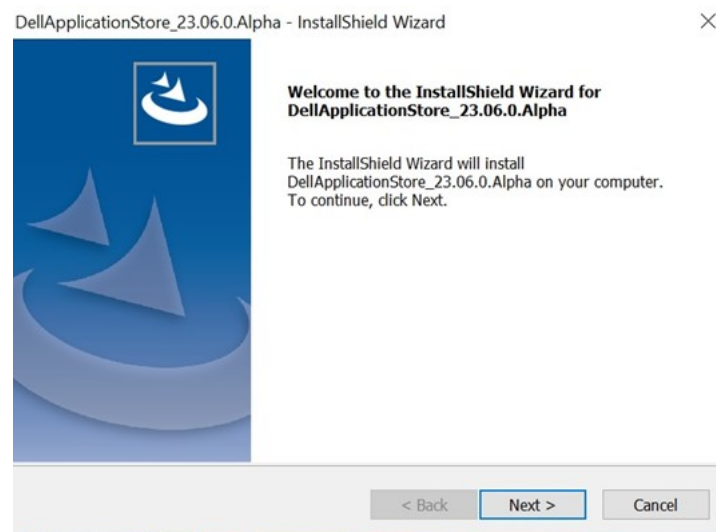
DellApplicationStore_23.06.0.Alpha - InstallShield Wizard

×

Welcome to the InstallShield Wizard for DellApplicationStore_23.06.0.Alpha

The InstallShield Wizard will install DellApplicationStore_23.06.0.Alpha on your computer. To continue, click Next.

< Back

Next >

Cancel